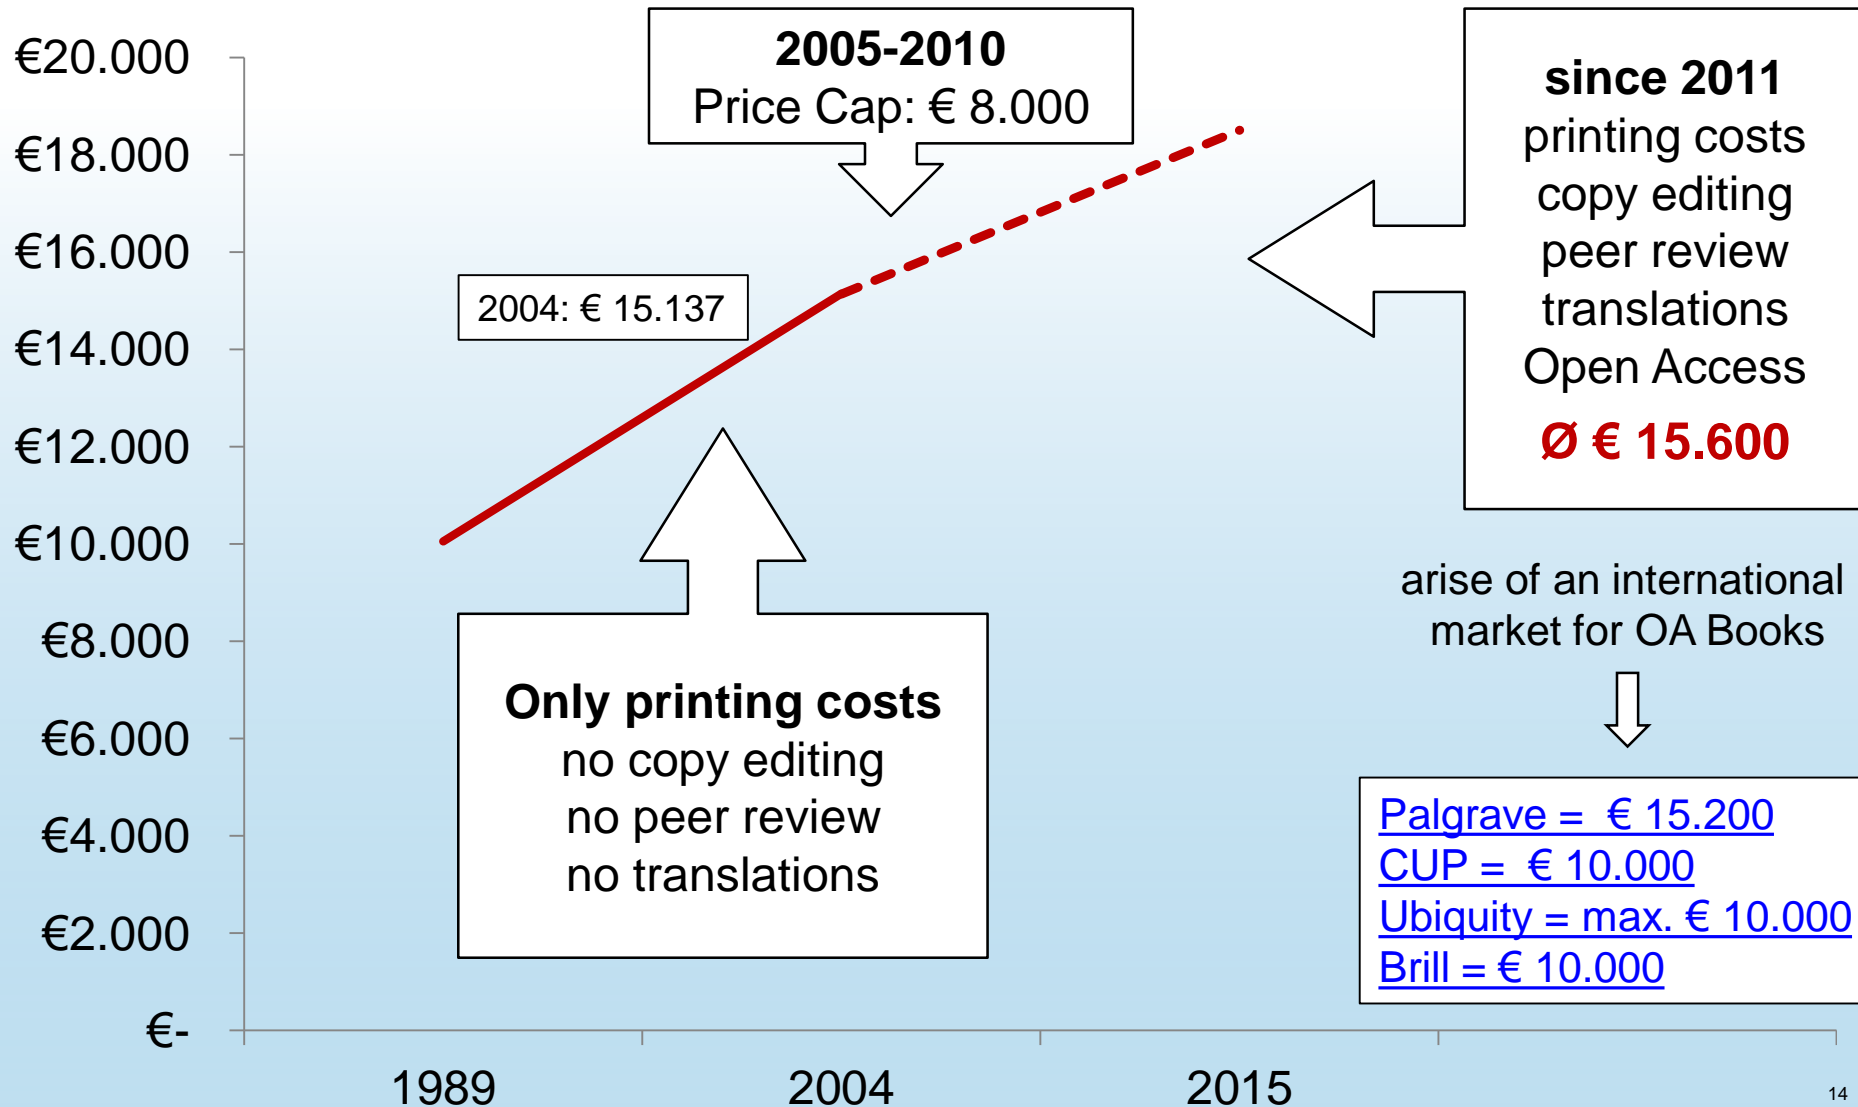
€20.000
€18.000
€16.000
€14.000
€12.000
€10.000
€8.000
€6.000
€4.000
€2.000
€-

2005-2010
Price Cap: € 8.000

since 2011
printing costs
copy editing
peer review
translations
Open Access
Ø € 15.600

2004: € 15.137

Only printing costs
no copy editing
no peer review
no translations

arise of an international market for OA Books

Palgrave = € 15.200
CUP = € 10.000
Ubiquity = max. € 10.000
Brill = € 10.000

1989
2004
2015

14